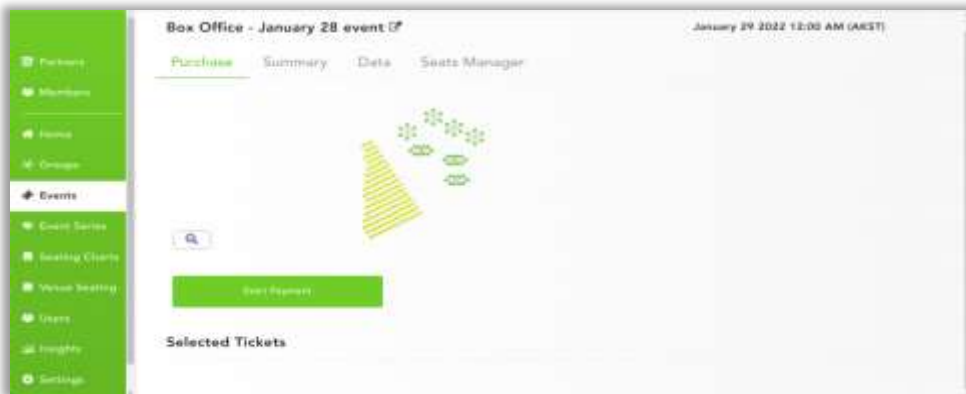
Partners
Members
Home
Groups
Events
Event Series
Seating Charts
Venue Seating
Users
Insights
Settings

Box Office - January 28 event

January 29 2022 12:00 AM (AKST)

Purchase Summary Data Seats Manager

Start Payment

Selected Tickets